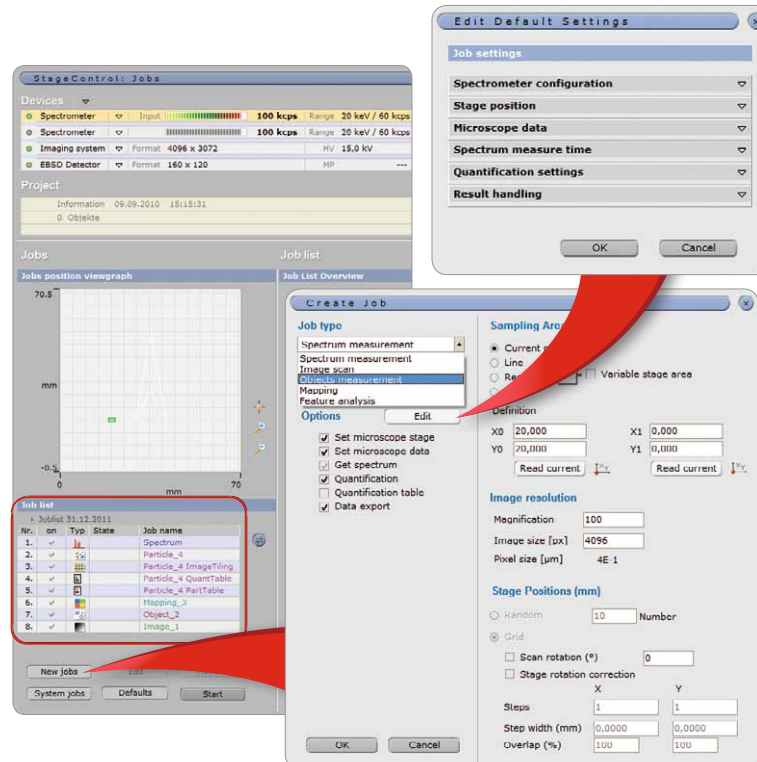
Edit Default Settings

Job settings

Spectrometer configuration

Stage position

Microscope data

Spectrum measure time

Quantification settings

Result handling

OK Cancel

StageControl: Jobs

Devices

| | | | | | | |
|---|---|---|---|---|---|---|
| Spectrometer | Input | | 100 kcps | Range | 20 keV / 60 kcps |
| Spectrometer | | | 100 kcps | Range | 20 keV / 60 kcps |
| Imaging system | Format | 4096 x 3072 | | HV | 15,0 kV |
| EBSD Detector | Format | 160 x 120 | | MP | --- |

Project

Information 09.09.2010 15:15:31
0 Objekte

Jobs

Job list

Jobs position viewgraph

Job List Overview

70.5

mm

-0.5

0

mm

70

Job list

Joblist 31.12.2011

| Nr. | on | Typ | State | Job name |
|---|---|---|---|---|
| 1. | ✓ | | | Spectrum |
| 2. | ✓ | | | Particle_4 |
| 3. | ✓ | | | Particle_4 ImageTiling |
| 4. | ✓ | | | Particle_4 QuantTable |
| 5. | ✓ | | | Particle_4 PartTable |
| 6. | ✓ | | | Mapping_3 |
| 7. | ✓ | | | Object_2 |
| 8. | ✓ | | | Image_1 |

New jobs Edit

System jobs Defaults Start

Create Job

Job type

Spectrum measurement

Spectrum measurement
Image scan
Objects measurement
Mapping
Feature analysis

Options Edit

Set microscope stage
Set microscope data
Get spectrum
Quantification
Quantification table
Data export

Sampling Area

Current
Line
Re
Variable stage area

Definition

X0 20,000 X1 0,000
Y0 20,000 Y1 0,000
Read current Read current

Image resolution

Magnification 100
Image size [px] 4096
Pixel size [µm] 4E-1

Stage Positions (mm)

Random 10 Number

Grid

Scan rotation (°) 0
Stage rotation correction

X Y
Steps 1 1
Step width (mm) 0,0000 0,0000
Overlap (%) 100 100

OK Cancel